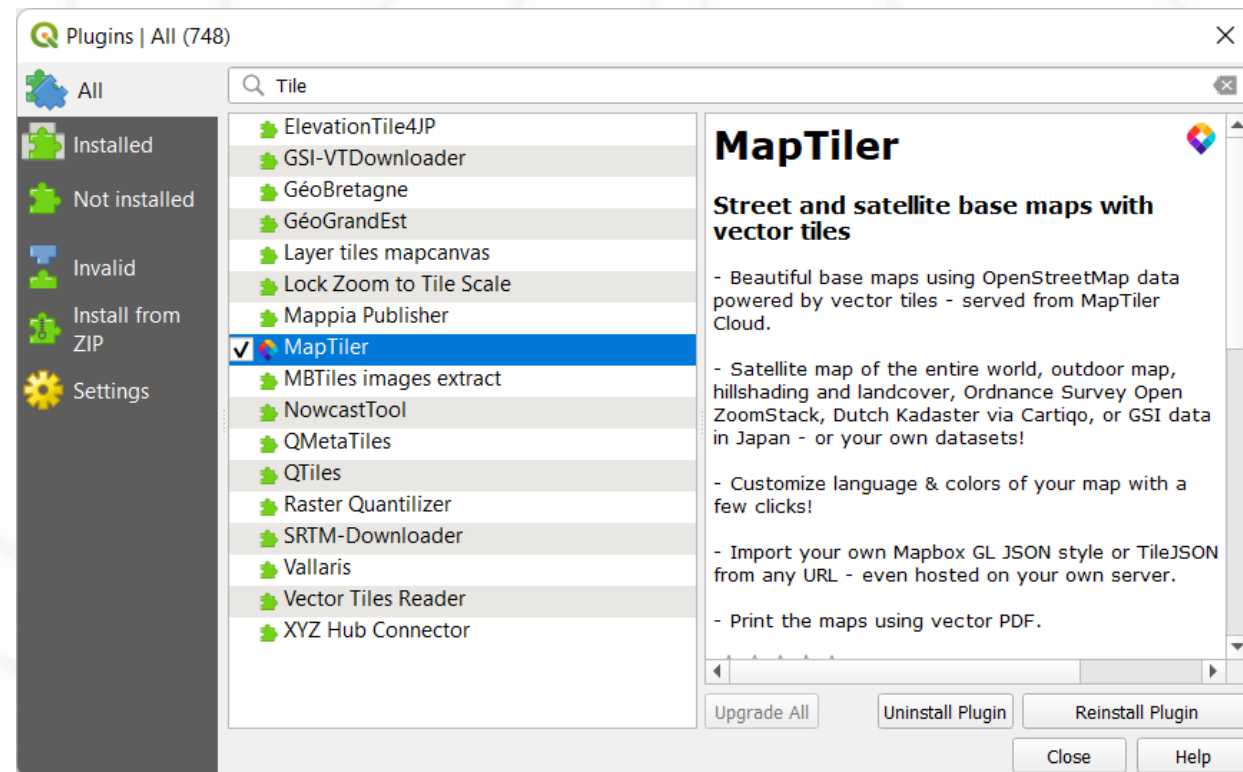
Plugins | All (748)

All
Installed
Not installed
Invalid
Install from ZIP
Settings

Tile

ElevationTile4JP
GSI-VTDownloader
GéoBretagne
GéoGrandEst
Layer tiles mapcanvas
Lock Zoom to Tile Scale
Mappia Publisher
MapTiler
MBTiles images extract
NowcastTool
QMetaTiles
QTiles
Raster Quantilizer
SRTM-Downloader
Vallaris
Vector Tiles Reader
XYZ Hub Connector

MapTiler

Street and satellite base maps with vector tiles

- Beautiful base maps using OpenStreetMap data powered by vector tiles - served from MapTiler Cloud.

- Satellite map of the entire world, outdoor map, hillshading and landcover, Ordnance Survey Open ZoomStack, Dutch Kadaster via Cartiqo, or GSI data in Japan - or your own datasets!

- Customize language & colors of your map with a few clicks!

- Import your own Mapbox GL JSON style or TileJSON from any URL - even hosted on your own server.

- Print the maps using vector PDF.

Upgrade All
Uninstall Plugin
Reinstall Plugin
Close
Help